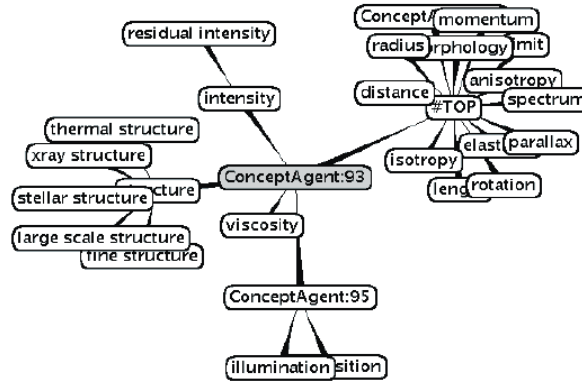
residual intensity
intensity
ConceptA
momentum
radius
rphology
imit
anisotropy
distance
#TOP
spectrum
thermal structure
xray structure
ucture
stellar structure
ConceptAgent:93
isotropy
elast
parallax
leng
rotation
large scale structure
fine structure
viscosity
ConceptAgent:95
illumination
sition